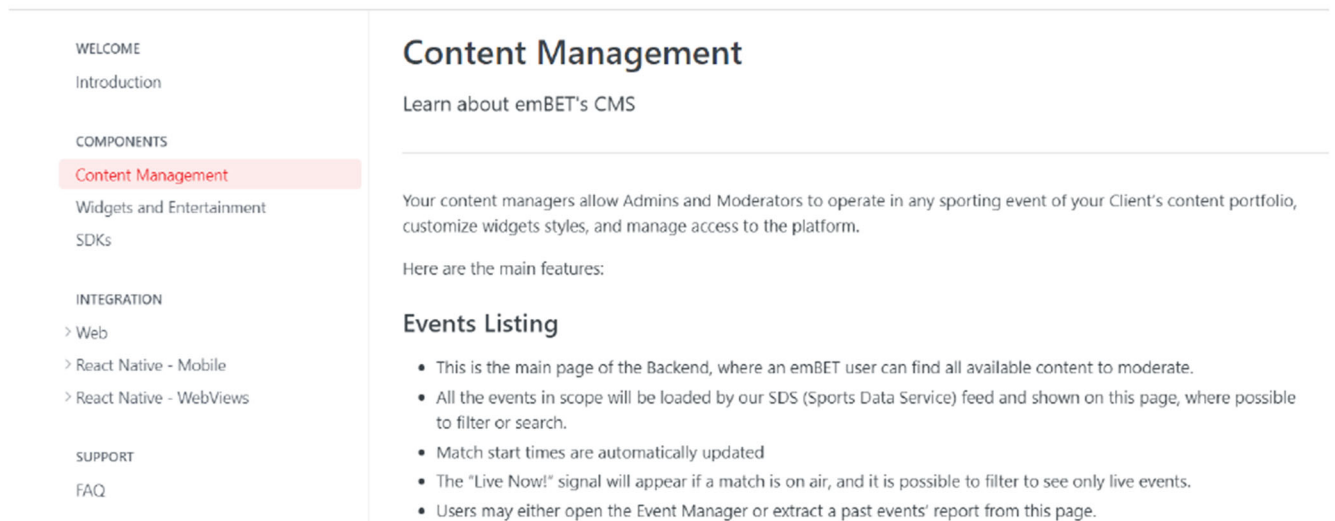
WELCOME
Introduction

COMPONENTS
Content Management
Widgets and Entertainment
SDKs

INTEGRATION
> Web
> React Native - Mobile
> React Native - WebViews

SUPPORT
FAQ

Content Management

Learn about emBET's CMS

Your content managers allow Admins and Moderators to operate in any sporting event of your Client's content portfolio, customize widgets styles, and manage access to the platform.

Here are the main features:

Events Listing

- This is the main page of the Backend, where an emBET user can find all available content to moderate.
- All the events in scope will be loaded by our SDS (Sports Data Service) feed and shown on this page, where possible to filter or search.
- Match start times are automatically updated
- The "Live Now!" signal will appear if a match is on air, and it is possible to filter to see only live events.
- Users may either open the Event Manager or extract a past events' report from this page.